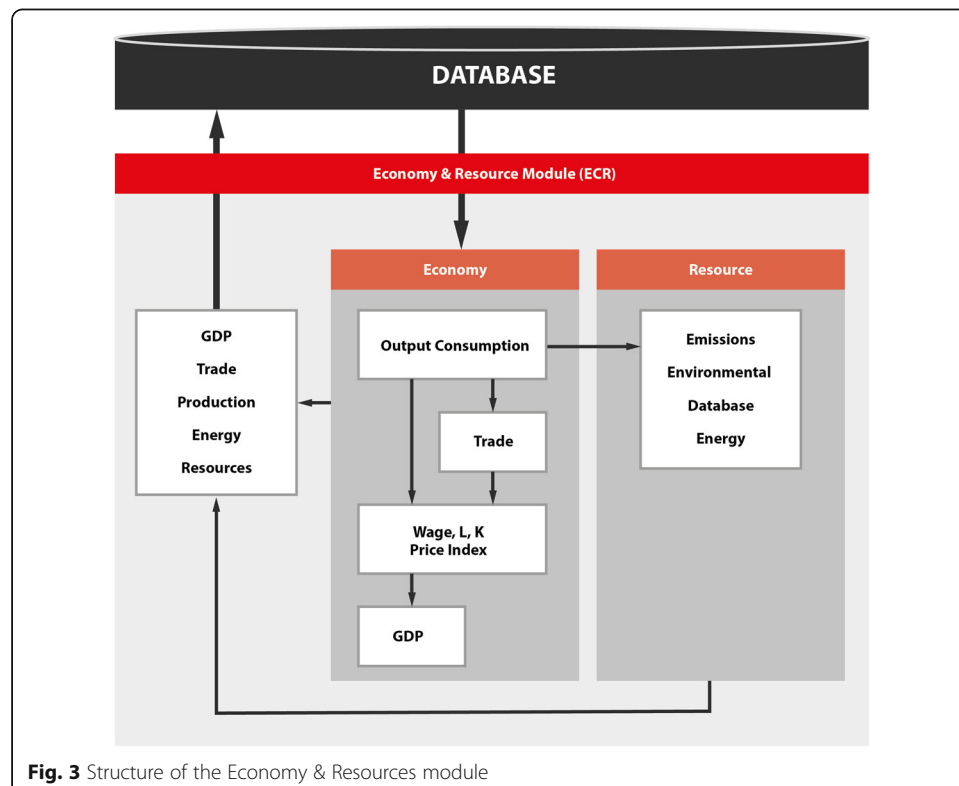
DATABASE

Economy & Resource Module (ECR)

Economy

Resource

GDP
Trade
Production
Energy
Resources

Output Consumption

Trade

Wage, L, K
Price Index

GDP

Emissions
Environmental
Database
Energy

**Fig. 3** Structure of the Economy & Resources module